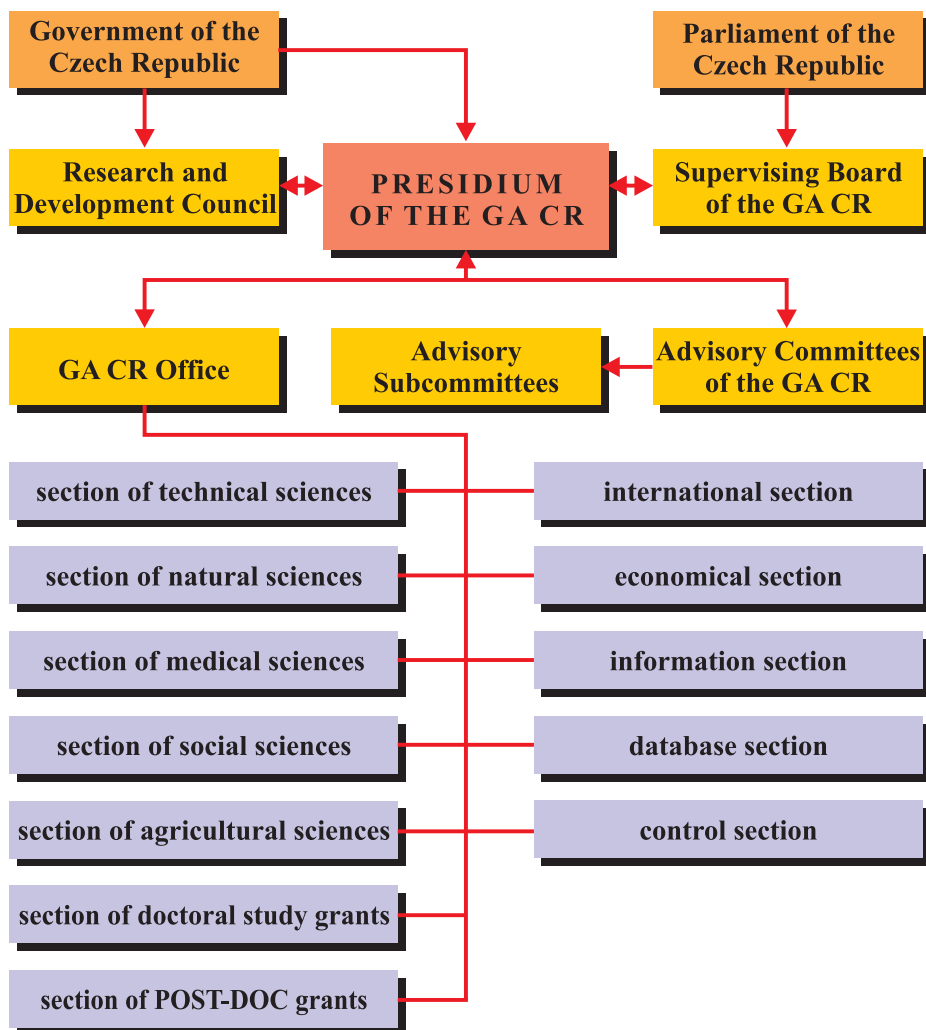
Government of the Czech Republic

Parliament of the Czech Republic

Research and Development Council

PRESIDIUM OF THE GA CR

Supervising Board of the GA CR

GA CR Office

Advisory Subcommittees

Advisory Committees of the GA CR

section of technical sciences

international section

section of natural sciences

economical section

section of medical sciences

information section

section of social sciences

database section

section of agricultural sciences

control section

section of doctoral study grants

section of POST-DOC grants